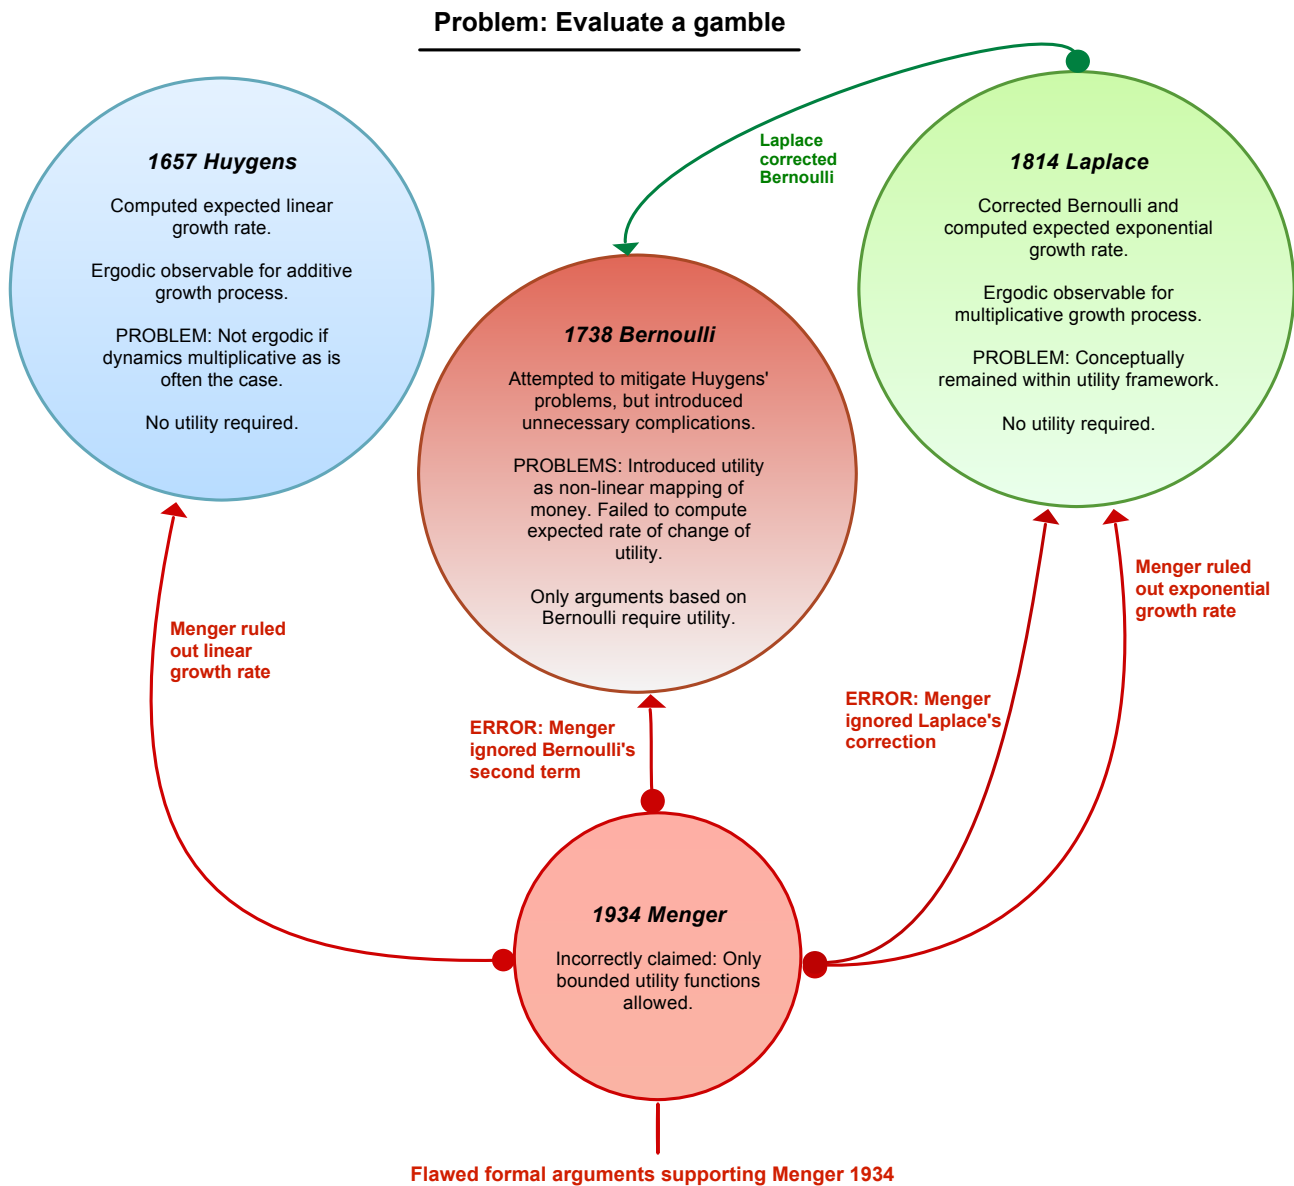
Problem: Evaluate a gamble

1657 Huygens

Computed expected linear growth rate.

Ergodic observable for additive growth process.

PROBLEM: Not ergodic if dynamics multiplicative as is often the case.

No utility required.

Laplace corrected Bernoulli

1738 Bernoulli

Attempted to mitigate Huygens' problems, but introduced unnecessary complications.

PROBLEMS: Introduced utility as non-linear mapping of money. Failed to compute expected rate of change of utility.

Only arguments based on Bernoulli require utility.

1814 Laplace

Corrected Bernoulli and computed expected exponential growth rate.

Ergodic observable for multiplicative growth process.

PROBLEM: Conceptually remained within utility framework.

No utility required.

Menger ruled out linear growth rate

ERROR: Menger ignored Bernoulli's second term

ERROR: Menger ignored Laplace's correction

Menger ruled out exponential growth rate

1934 Menger

Incorrectly claimed: Only bounded utility functions allowed.

Flawed formal arguments supporting Menger 1934